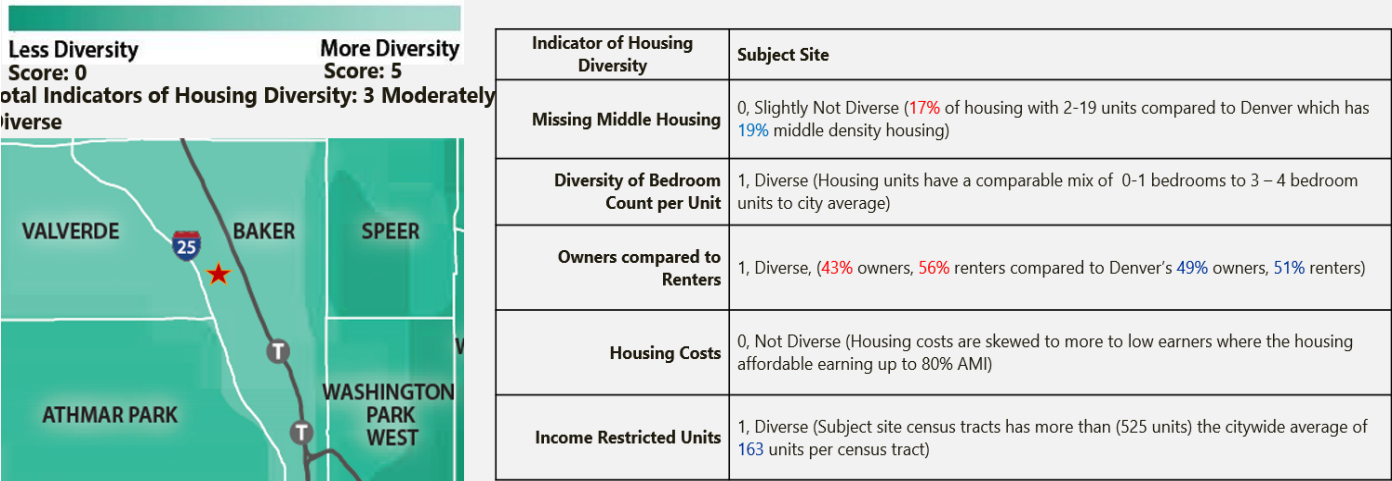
Less Diversity
Score: 0

More Diversity
Score: 5

otal Indicators of Housing Diversity: 3 Moderately iverse

VALVERDE
25
BAKER
SPEER
T
W
WASHINGTON PARK WEST
ATHMAR PARK
T

| Indicator of Housing Diversity | Subject Site |
|---|---|
| Missing Middle Housing | 0, Slightly Not Diverse (17% of housing with 2-19 units compared to Denver which has 19% middle density housing) |
| Diversity of Bedroom Count per Unit | 1, Diverse (Housing units have a comparable mix of 0-1 bedrooms to 3 – 4 bedroom units to city average) |
| Owners compared to Renters | 1, Diverse, (43% owners, 56% renters compared to Denver's 49% owners, 51% renters) |
| Housing Costs | 0, Not Diverse (Housing costs are skewed to more to low earners where the housing affordable earning up to 80% AMI) |
| Income Restricted Units | 1, Diverse (Subject site census tracts has more than (525 units) the citywide average of 163 units per census tract) |